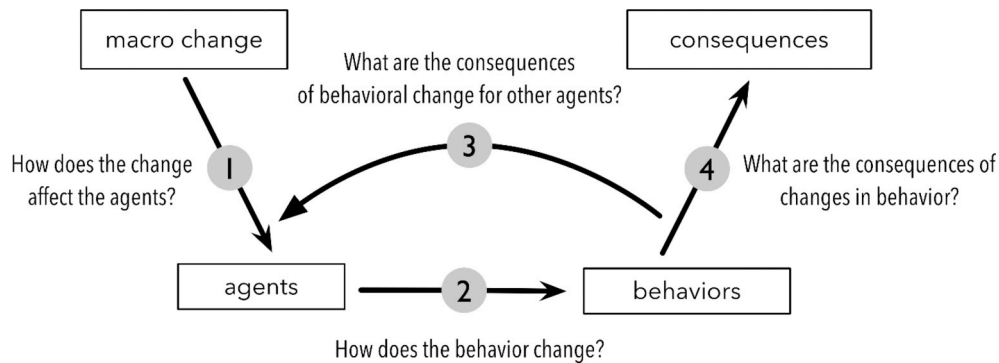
macro change

consequences

What are the consequences of behavioral change for other agents?

How does the change affect the agents?

1

3

4

What are the consequences of changes in behavior?

agents

2

behaviors

How does the behavior change?